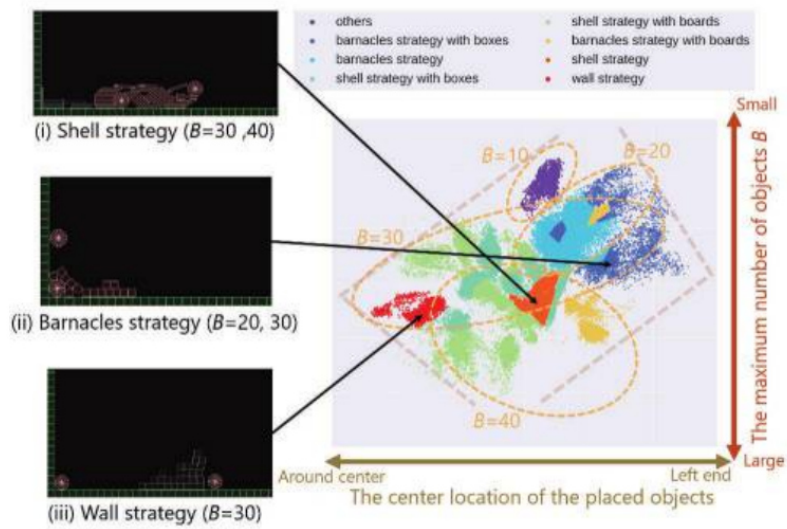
others
barnacles strategy with boxes
barnacles strategy
shell strategy with boxes
shell strategy with boards
barnacles strategy with boards
shell strategy
wall strategy

(i) Shell strategy ($B$=30 ,40)

(ii) Barnacles strategy ($B$=20, 30)

(iii) Wall strategy ($B$=30)

$B$=10
$B$=20
$B$=30
$B$=40

Small
The maximum number of objects $B$
Large

Around center
Left end
The center location of the placed objects